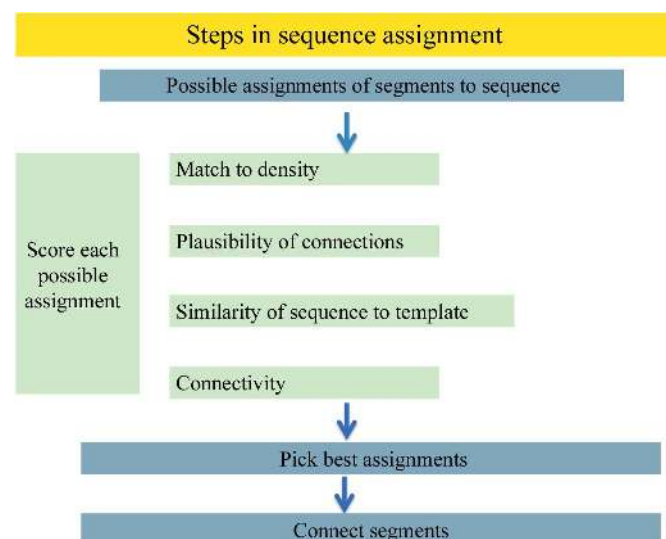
Steps in sequence assignment

Possible assignments of segments to sequence

Score each possible assignment

Match to density

Plausibility of connections

Similarity of sequence to template

Connectivity

Pick best assignments

Connect segments